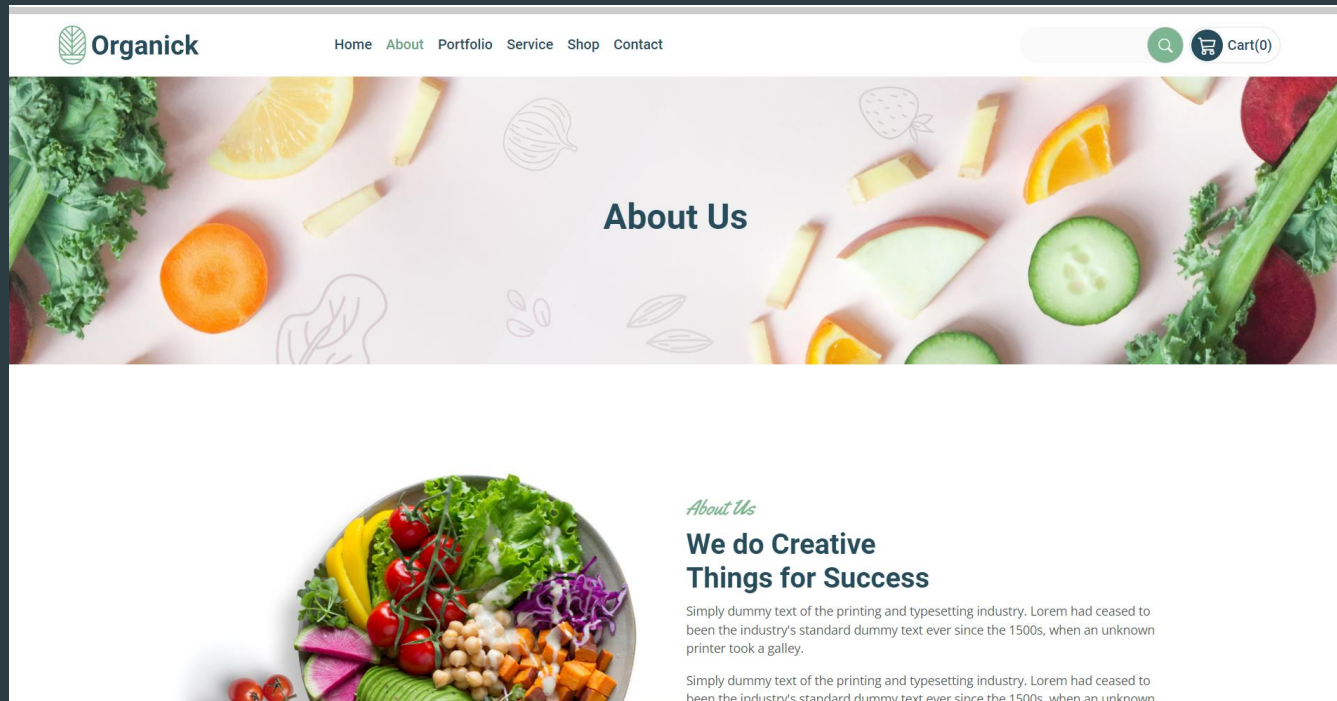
Organick

Home About Portfolio Service Shop Contact

Cart(0)

About Us

About Us

We do Creative Things for Success

Simply dummy text of the printing and typesetting industry. Lorem had ceased to been the industry's standard dummy text ever since the 1500s, when an unknown printer took a galley.

Simply dummy text of the printing and typesetting industry. Lorem had ceased to been the industry's standard dummy text ever since the 1500s, when an unknown